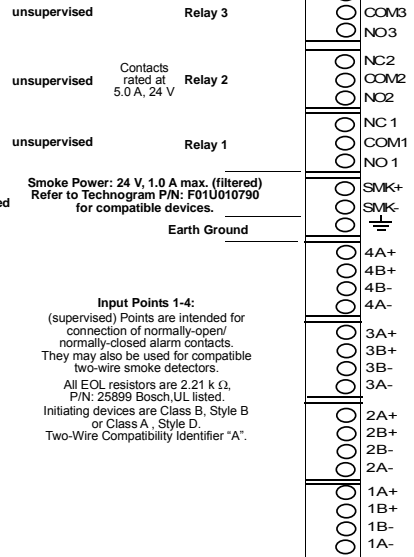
unsupervised

Relay 3

COM3
NO3

unsupervised

Contacts rated at 5.0 A, 24 V

Relay 2

NC2
COM2
NO2

unsupervised

Relay 1

NC 1
COM1
NO 1

Smoke Power: 24 V, 1.0 A max. (filtered)
Refer to Technogram P/N: F01U010790
for compatible devices.

ed

SMK+
SMK-

Earth Ground

4A+
4B+
4B-
4A-

Input Points 1-4:
(supervised) Points are intended for connection of normally-open/ normally-closed alarm contacts. They may also be used for compatible two-wire smoke detectors.

All EOL resistors are 2.21 k Ω, P/N: 25899 Bosch,UL listed. Initiating devices are Class B, Style B or Class A , Style D. Two-Wire Compatibility Identifier "A".

3A+
3B+
3B-
3A-

2A+
2B+
2B-
2A-

1A+
1B+
1B-
1A-